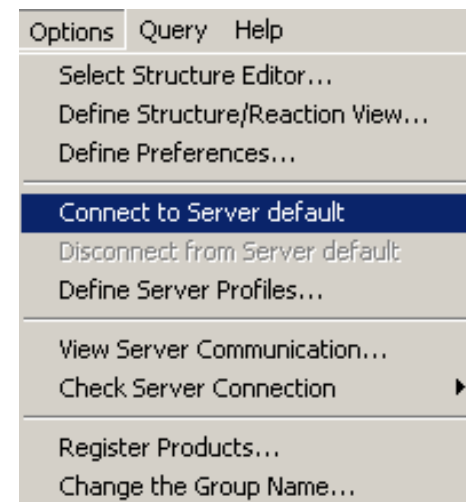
Options Query Help

Select Structure Editor...
Define Structure/Reaction View...
Define Preferences...

Connect to Server default
Disconnect from Server default
Define Server Profiles...

View Server Communication...
Check Server Connection

Register Products...
Change the Group Name...